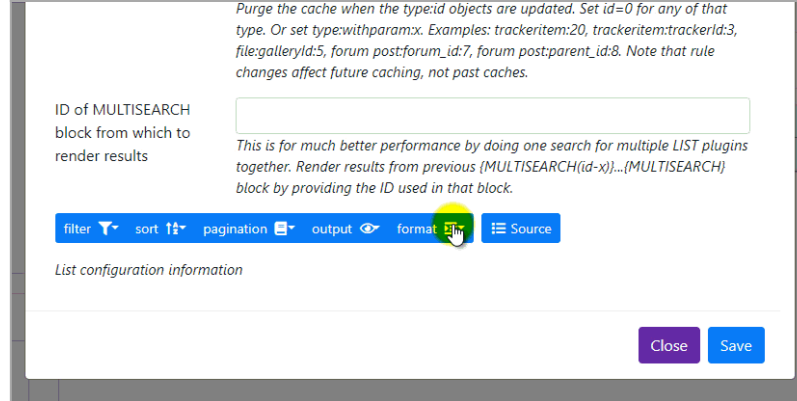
Purge the cache when the type:id objects are updated. Set id=0 for any of that type. Or set type:withparam:x. Examples: trackeritem:20, trackeritem:trackerId:3, file:galleryId:5, forum post:forum_id:7, forum post:parent_id:8. Note that rule changes affect future caching, not past caches.

ID of MULTISEARCH block from which to render results

This is for much better performance by doing one search for multiple LIST plugins together. Render results from previous {MULTISEARCH(id-x)}...{MULTISEARCH} block by providing the ID used in that block.

filter sort pagination output format Source

List configuration information

Close Save